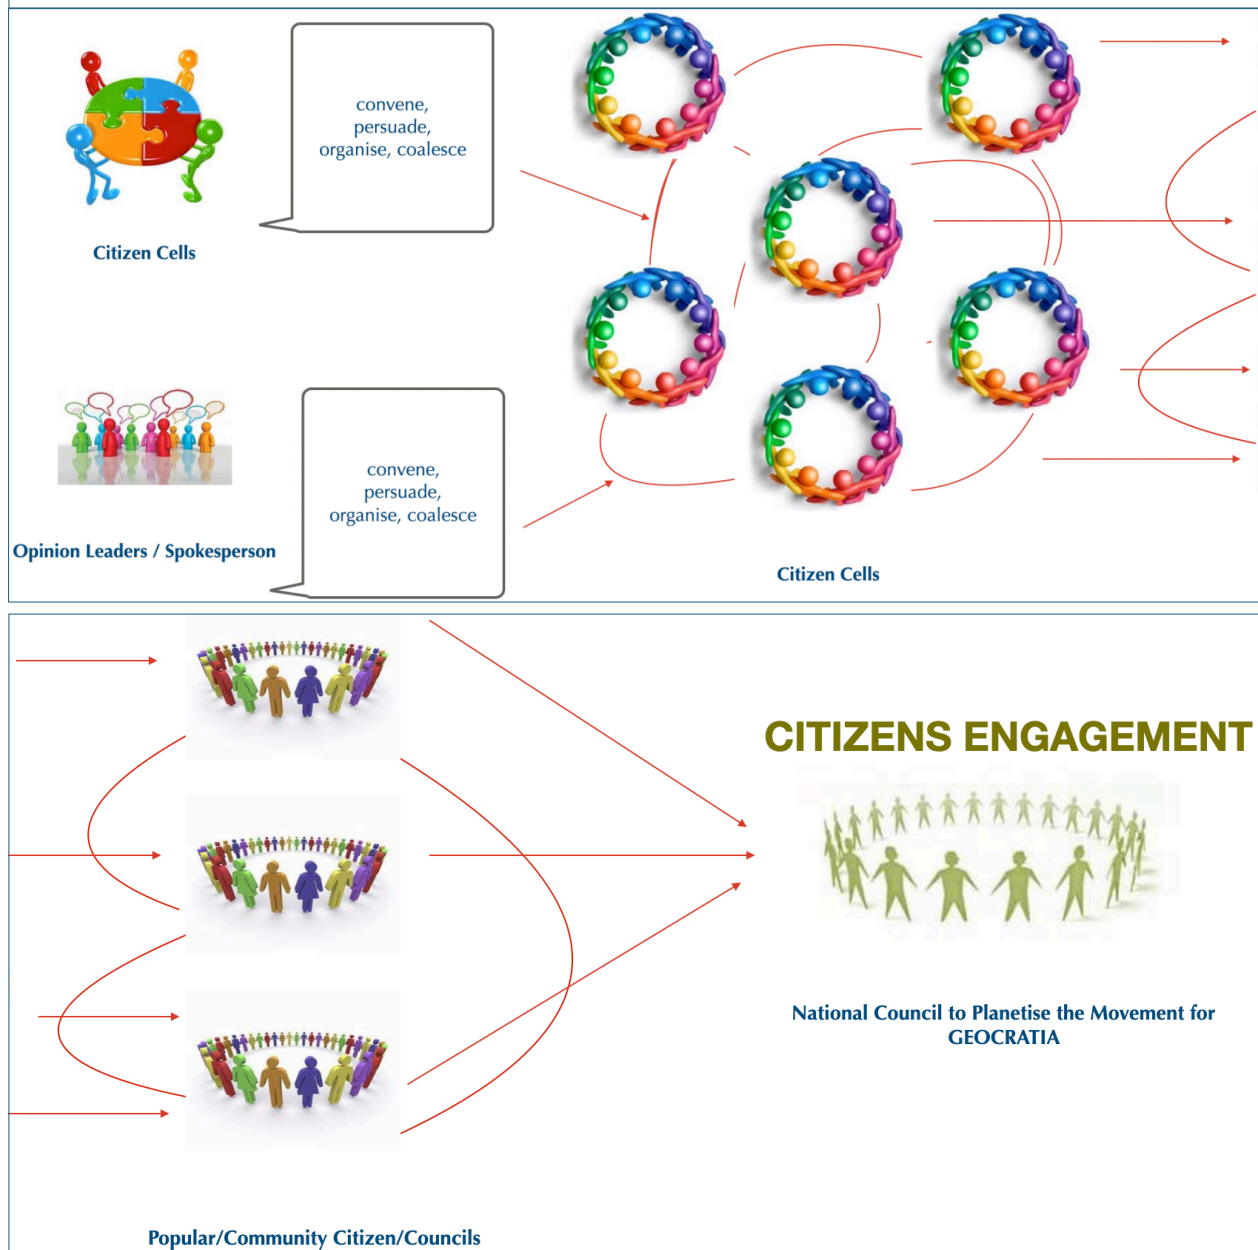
convene, persuade, organise, coalesce

Citizen Cells

convene, persuade, organise, coalesce

Opinion Leaders / Spokesperson

Citizen Cells

CITIZENS ENGAGEMENT

National Council to Planetise the Movement for GEOCRATIA

Popular/Community Citizen/Councils